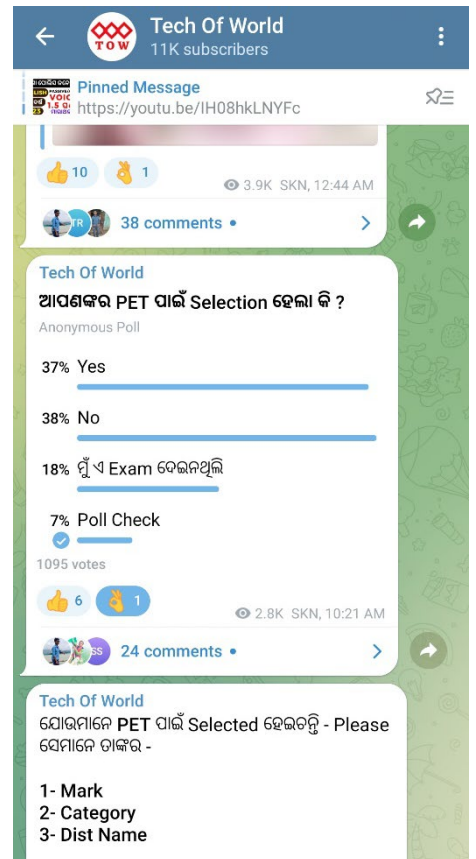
Tech Of World
11K subscribers

Pinned Message
https://youtu.be/IH08hkLNYFc

👍 10 👌 1
3.9K SKN, 12:44 AM

38 comments •

Tech Of World
ଆପଣଙ୍କର PET ପାଇଁ Selection ହେଲା କି ?
Anonymous Poll

37% Yes

38% No

18% ମୁଁ ଏ Exam ଦେଇନଥିଲି

7% Poll Check

1095 votes

👍 6 👌 1
2.8K SKN, 10:21 AM

24 comments •

Tech Of World
ଯେଉଁମାନେ PET ପାଇଁ Selected ହେଇଚନ୍ତି - Please ସେମାନେ ତାଙ୍କର -

1- Mark
2- Category
3- Dist Name